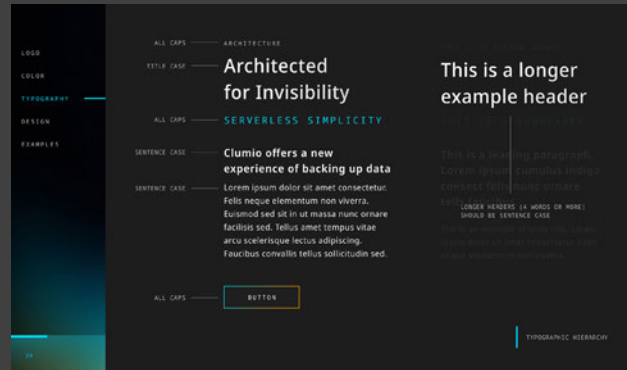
LOGO
COLOR
TYPOGRAPHY
DESIGN
EXAMPLES

ALL CAPS ARCHITECTURE

TITLE CASE Architected for Invisibility

ALL CAPS SERVERLESS SIMPLICITY

SENTENCE CASE Clumio offers a new experience of backing up data

SENTENCE CASE Lorem ipsum dolor sit amet consectetur. Felis neque elementum non viverra. Euismod sed sit in ut massa nunc ornare facilisis sed. Tellus amet tempus vitae arcu scelerisque lectus adipiscing. Faucibus convallis tellus sollicitudin sed.

ALL CAPS BUTTON

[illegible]

This is a longer example header

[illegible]

This is a leading paragraph. Lorem ipsum cumulus indigo consect tellus nunc ornare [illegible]

LONGER HEADERS (4 WORDS OR MORE) SHOULD BE SENTENCE CASE

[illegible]

TYPOGRAPHIC HIERARCHY

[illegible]